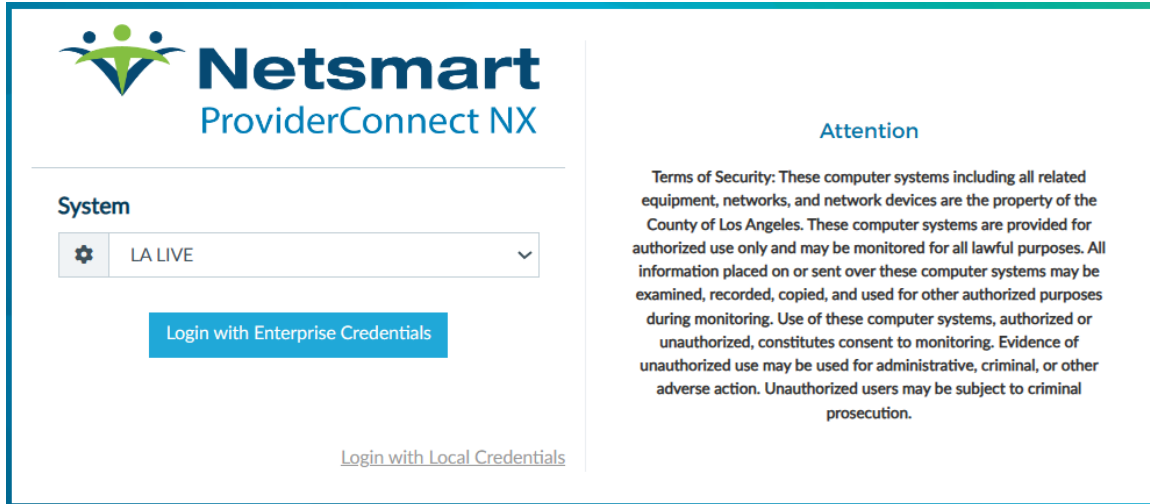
Netsmart
ProviderConnect NX

System

LA LIVE

Login with Enterprise Credentials

Login with Local Credentials

Attention

Terms of Security: These computer systems including all related equipment, networks, and network devices are the property of the County of Los Angeles. These computer systems are provided for authorized use only and may be monitored for all lawful purposes. All information placed on or sent over these computer systems may be examined, recorded, copied, and used for other authorized purposes during monitoring. Use of these computer systems, authorized or unauthorized, constitutes consent to monitoring. Evidence of unauthorized use may be used for administrative, criminal, or other adverse action. Unauthorized users may be subject to criminal prosecution.